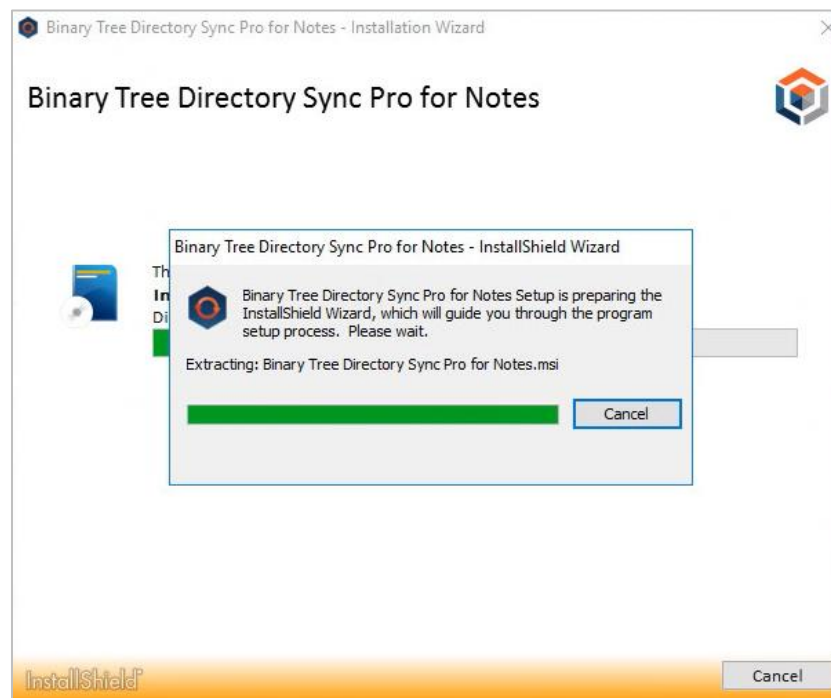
Binary Tree Directory Sync Pro for Notes - Installation Wizard

Binary Tree Directory Sync Pro for Notes

Th
In
Di

Binary Tree Directory Sync Pro for Notes - InstallShield Wizard

Binary Tree Directory Sync Pro for Notes Setup is preparing the InstallShield Wizard, which will guide you through the program setup process. Please wait.

Extracting: Binary Tree Directory Sync Pro for Notes.msi

Cancel

InstallShield

Cancel